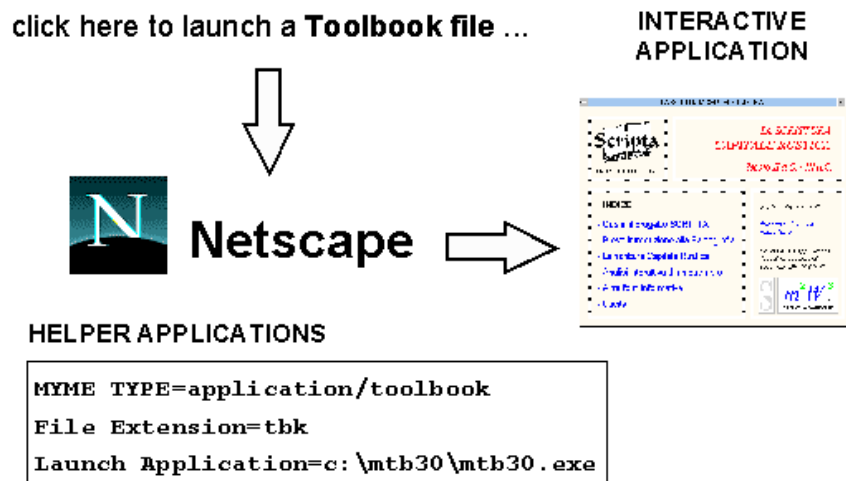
click here to launch a **Toolbook file** ...

INTERACTIVE APPLICATION

N

Netscape

HELPER APPLICATIONS

MYME TYPE=application/toolbook

File Extension=tbk

Launch Application=c:\mtb30\mtb30.exe

Scripta

LA SCRITTURA CAPITALE ROSTICA

INDICE

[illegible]